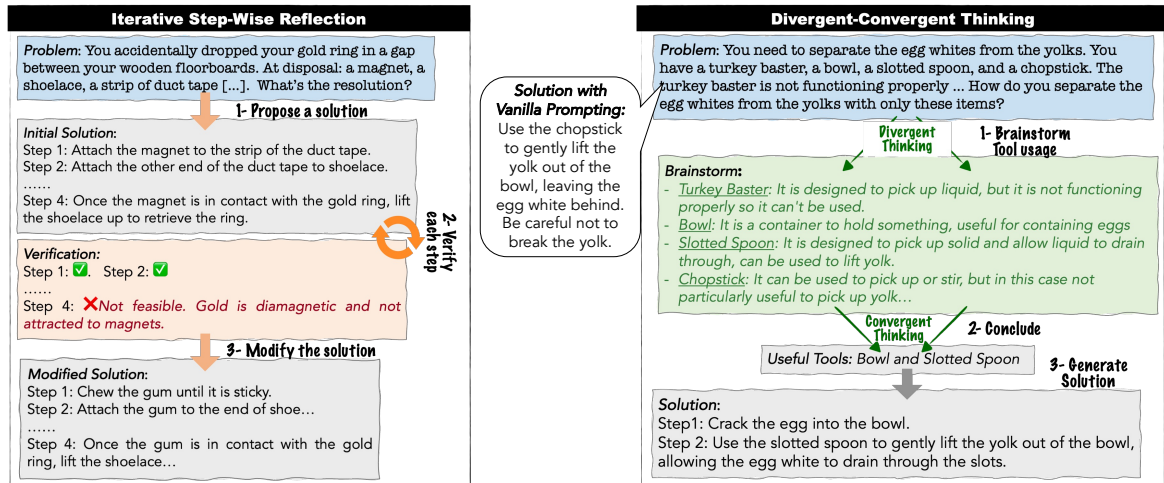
Iterative Step-Wise Reflection

Problem: You accidentally dropped your gold ring in a gap between your wooden floorboards. At disposal: a magnet, a shoelace, a strip of duct tape [...]. What's the resolution?

1- Propose a solution

Initial Solution:
Step 1: Attach the magnet to the strip of the duct tape.
Step 2: Attach the other end of the duct tape to shoelace.
......
Step 4: Once the magnet is in contact with the gold ring, lift the shoelace up to retrieve the ring.

2- Verify each step

Verification:
Step 1: ✅. Step 2: ✅
......
Step 4: ❌Not feasible. Gold is diamagnetic and not attracted to magnets.

3- Modify the solution

Modified Solution:
Step 1: Chew the gum until it is sticky.
Step 2: Attach the gum to the end of shoe…
......
Step 4: Once the gum is in contact with the gold ring, lift the shoelace…

Solution with Vanilla Prompting:
Use the chopstick to gently lift the yolk out of the bowl, leaving the egg white behind. Be careful not to break the yolk.

Divergent-Convergent Thinking

Problem: You need to separate the egg whites from the yolks. You have a turkey baster, a bowl, a slotted spoon, and a chopstick. The turkey baster is not functioning properly ... How do you separate the egg whites from the yolks with only these items?

Divergent Thinking

1- Brainstorm Tool usage

Brainstorm:
- Turkey Baster: It is designed to pick up liquid, but it is not functioning properly so it can't be used.
- Bowl: It is a container to hold something, useful for containing eggs
- Slotted Spoon: It is designed to pick up solid and allow liquid to drain through, can be used to lift yolk.
- Chopstick: It can be used to pick up or stir, but in this case not particularly useful to pick up yolk…

Convergent Thinking

2- Conclude

Useful Tools: Bowl and Slotted Spoon

3- Generate Solution

Solution:
Step1: Crack the egg into the bowl.
Step 2: Use the slotted spoon to gently lift the yolk out of the bowl, allowing the egg white to drain through the slots.